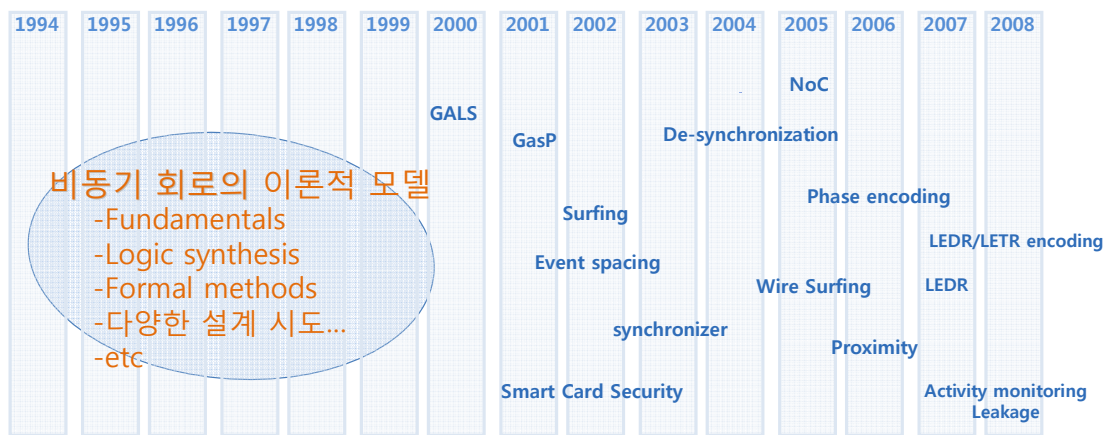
1994 1995 1996 1997 1998 1999 2000 2001 2002 2003 2004 2005 2006 2007 2008

NoC

GALS

GasP

De-synchronization

비동기 회로의 이론적 모델
-Fundamentals
-Logic synthesis
-Formal methods
-다양한 설계 시도...
-etc

Phase encoding

Surfing

LEDR/LETR encoding

Event spacing

Wire Surfing

LEDR

synchronizer

Proximity

Smart Card Security

Activity monitoring
Leakage